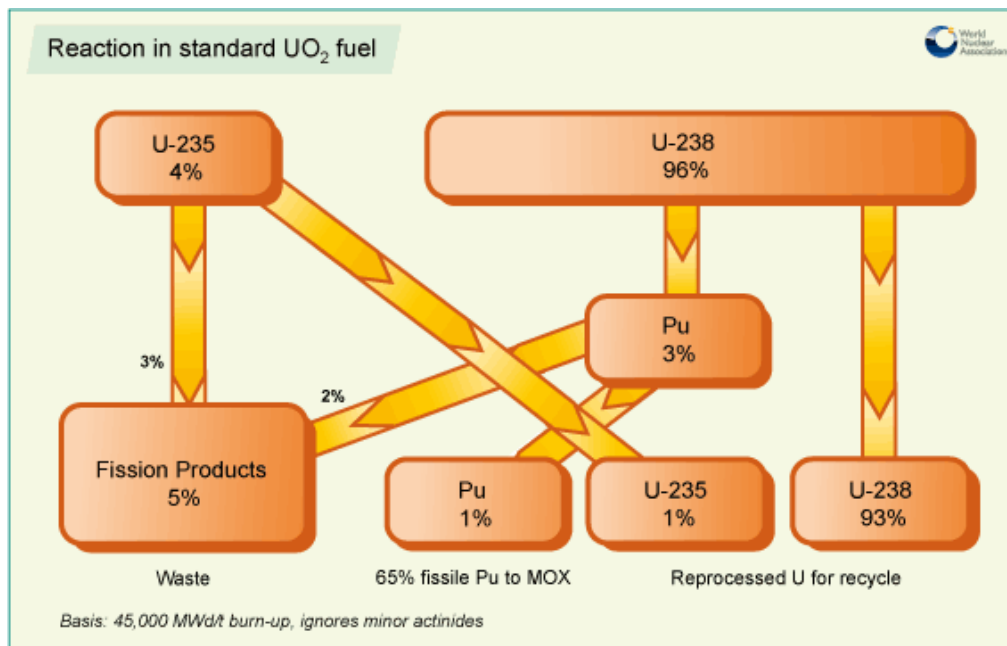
Reaction in standard $UO_2$ fuel

World Nuclear Association

U-235
4%

U-238
96%

3%

2%

Pu
3%

Fission Products
5%

Pu
1%

U-235
1%

U-238
93%

Waste

65% fissile Pu to MOX

Reprocessed U for recycle

Basis: 45,000 MWd/t burn-up, ignores minor actinides